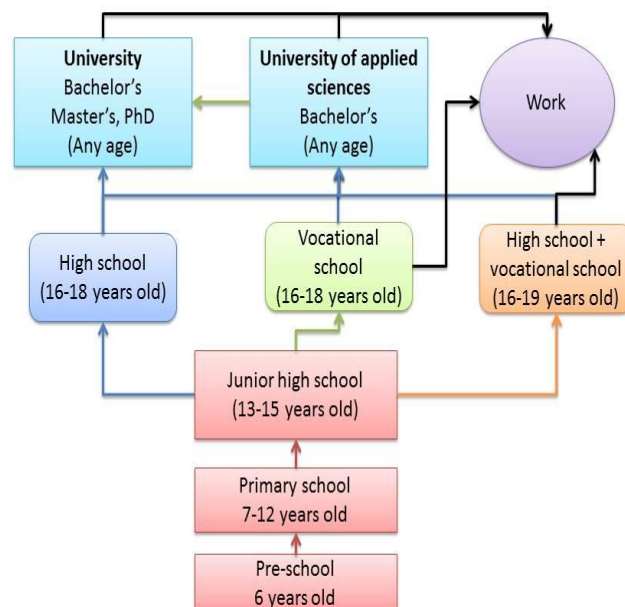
University
Bachelor's
Master's, PhD
(Any age)

University of applied sciences
Bachelor's
(Any age)

Work

High school
(16-18 years old)

Vocational school
(16-18 years old)

High school + vocational school
(16-19 years old)

Junior high school
(13-15 years old)

Primary school
7-12 years old

Pre-school
6 years old